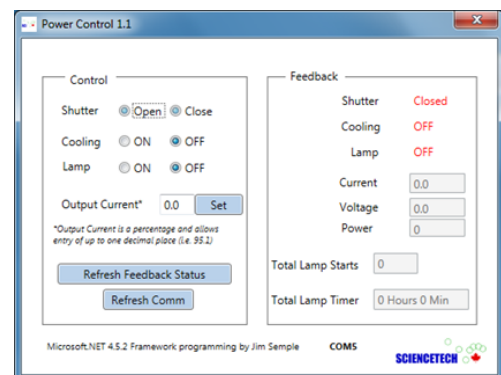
Power Control 1.1

Control

Shutter Open Close

Cooling ON OFF

Lamp ON OFF

Output Current* 0.0 Set

*Output Current is a percentage and allows entry of up to one decimal place (i.e. 95.1)

Refresh Feedback Status

Refresh Comm

Feedback

Shutter Closed

Cooling OFF

Lamp OFF

Current 0.0

Voltage 0.0

Power 0

Total Lamp Starts 0

Total Lamp Timer 0 Hours 0 Min

Microsoft.NET 4.5.2 Framework programming by Jim Semple

COMS

SCIENCETECH